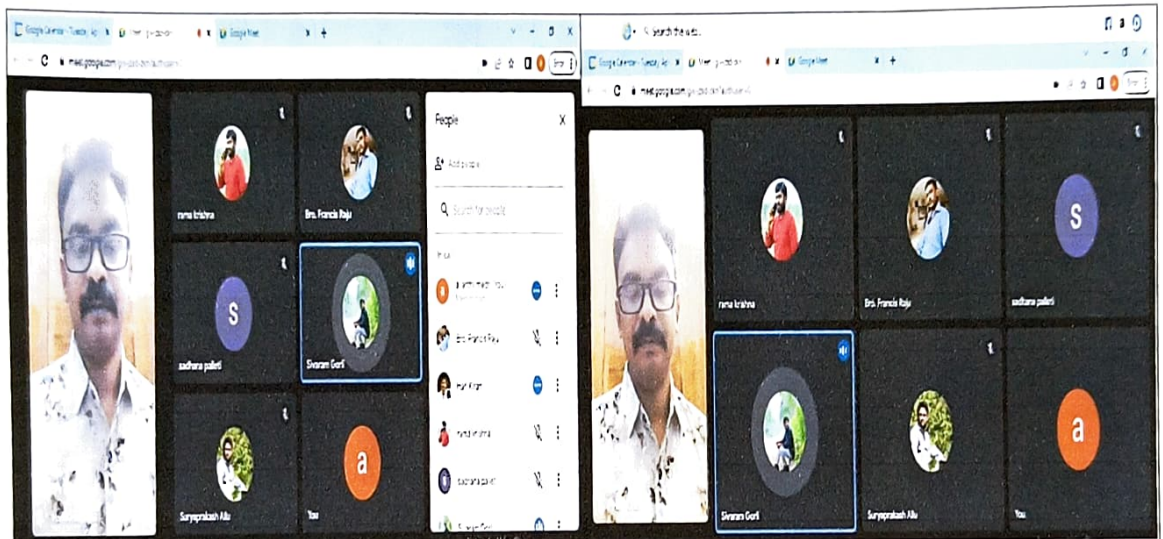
Google Calendar - Tuesday, Au
Google Meet
meet.google.com
rama krishna
Bro. Francis Raju
sadhana palleti
Sivaram Gorli
Suryaprakash Allu
s
a
You
People
Add people
Search for people
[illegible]
Bro. Francis Raju
rama krishna
sadhana palleti
Search the web
Google Calendar - Tuesday, Au
Google Meet
meet.google.com
rama krishna
Bro. Francis Raju
s
sadhana palleti
Sivaram Gorli
Suryaprakash Allu
a
You